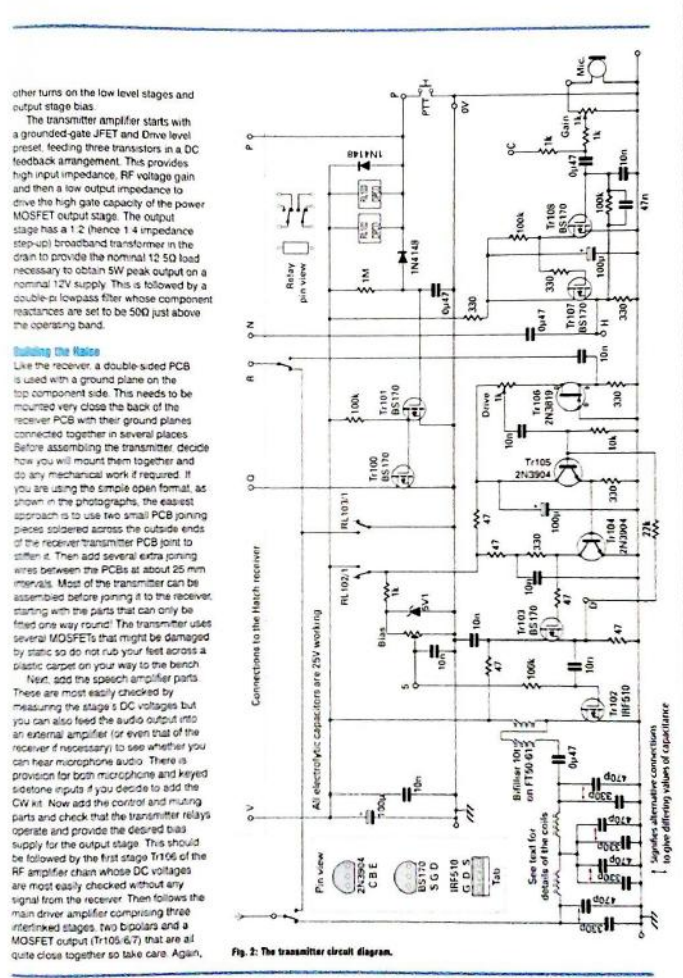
other turns on the low level stages and output stage bias.

The transmitter amplifier starts with a grounded-gate JFET and Drive level preset, feeding three transistors in a DC feedback arrangement. This provides high input impedance, RF voltage gain and then a low output impedance to drive the high gate capacity of the power MOSFET output stage. The output stage has a 1:2 (hence 1:4 impedance step-up) broadband transformer in the drain to provide the nominal 12.5Ω load necessary to obtain 5W peak output on a nominal 12V supply. This is followed by a double-pi lowpass filter whose component reactances are set to be 50Ω just above the operating band.

Building the Halce

Like the receiver, a double-sided PCB is used with a ground plane on the top component side. This needs to be mounted very close the back of the receiver PCB with their ground planes connected together in several places. Before assembling the transmitter, decide how you will mount them together and do any mechanical work if required. If you are using the simple open format, as shown in the photographs, the easiest approach is to use two small PCB joining pieces soldered across the outside ends of the receiver/transmitter PCB joint to stiffen it. Then add several extra joining wires between the PCBs at about 25 mm intervals. Most of the transmitter can be assembled before joining it to the receiver, starting with the parts that can only be fitted one way round! The transmitter uses several MOSFETs that might be damaged by static so do not rub your feet across a plastic carpet on your way to the bench.

Next, add the speech amplifier parts. These are most easily checked by measuring the stage's DC voltages but you can also feed the audio output into an external amplifier (or even that of the receiver if necessary) to see whether you can hear microphone audio. There is provision for both microphone and keyed sidetone inputs if you decide to add the CW kit. Now add the control and muting parts and check that the transmitter relays operate and provide the desired bias supply for the output stage. This should be followed by the first stage Tr106 of the RF amplifier chain whose DC voltages are most easily checked without any signal from the receiver. Then follows the main driver amplifier comprising three interlinked stages, two bipolars and a MOSFET output (Tr105/6/7) that are all quite close together so take care. Again,

Fig. 2: The transmitter circuit diagram.

Mic. PTT 0V P Gain 1k 1k 0C 0μ47 10n 47n 1N4148 Tr108 BS170 100k 100k 100p Relay pin view 1N4148 1M 330 Tr107 BS170 330 0μ47 N H 0μ47 330 R 10n Drive 1k Tr101 BS170 100k Tr106 2N3819 330 10n 10k Tr100 BS170 Tr105 2N3904 Q 330 100p RL 103/1 47 47 330 Tr104 2N3904 22k Connections to the Hatch receiver RL 102/1 10μ 1k 47 D 5V1 Tr103 BS170 Bias 10n 47 10n 47 S 10n 100k Tr102 IRF510 All electrolytic capacitors are 25V working Bifilar 10t on FT50-61 0μ47 470p 330p V 100μ 10n 470p 330p 470p 330p 470p 330p Pin view 2N3904 C B E BS170 S G D IRF510 G D S Tab See text for details of the coils Signifies alternative connections to give differing values of capacitance